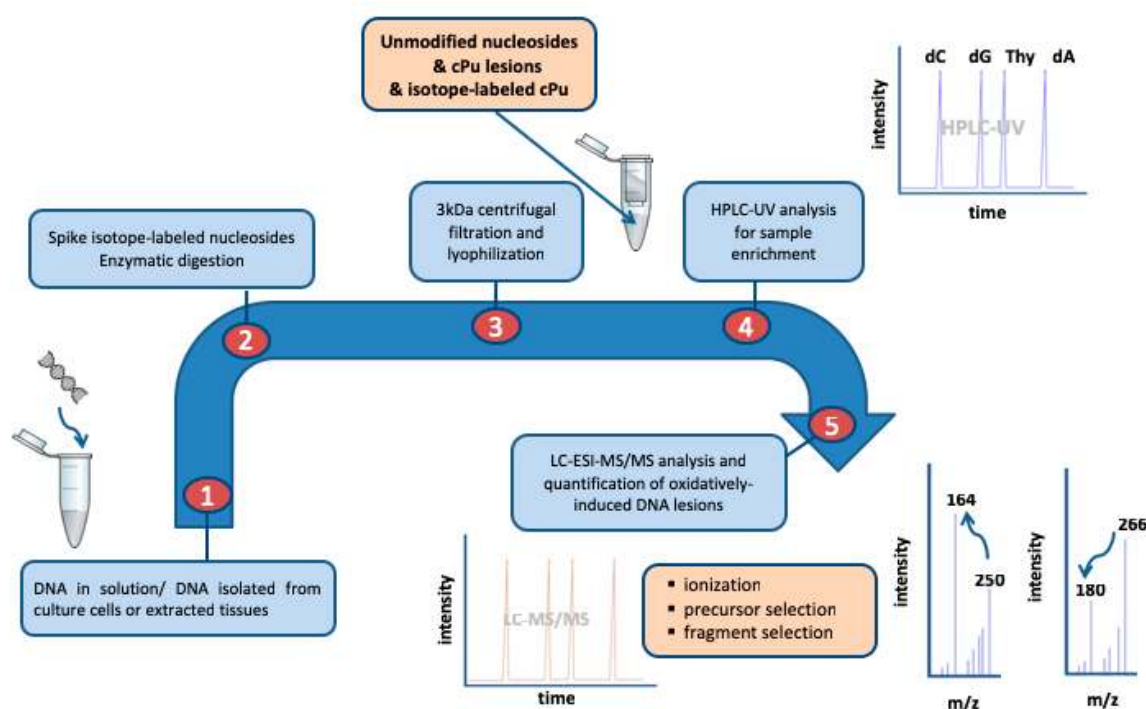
Unmodified nucleosides
& cPu lesions
& isotope-labeled cPu

dC dG Thy dA

intensity

HPLC-UV

time

Spike isotope-labeled nucleosides
Enzymatic digestion

3kDa centrifugal filtration and lyophilization

HPLC-UV analysis for sample enrichment

2

3

4

1

5

LC-ESI-MS/MS analysis and quantification of oxidatively-induced DNA lesions

DNA in solution/ DNA isolated from culture cells or extracted tissues

intensity

LC-MS/MS

time

▪ ionization
▪ precursor selection
▪ fragment selection

intensity

164

250

m/z

intensity

266

180

m/z